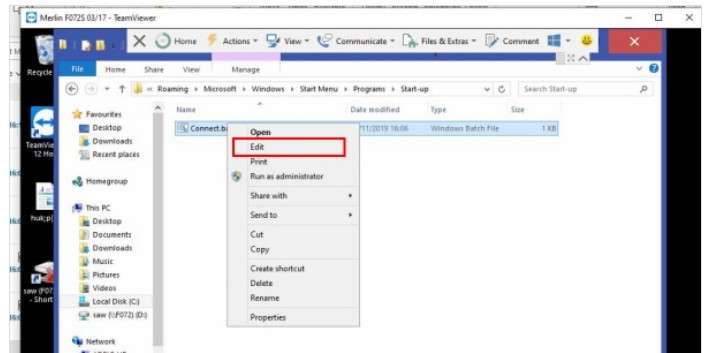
Merlin F0725 03/17 - TeamViewer

Home Actions View Communicate Files & Extras Comment

Recycle

TeamViewer 12 Ho

hulcp

saw (F07 - Short

File Home Share View Manage

« Roaming › Microsoft › Windows › Start Menu › Programs › Start-up

Search Start-up

Favourites
Desktop
Downloads
Recent places

Homegroup

This PC
Desktop
Documents
Downloads
Music
Pictures
Videos
Local Disk (C:)
saw (\\F072) (D:)

Network

| Name | Date modified | Type | Size |
|---|---|---|---|
| Connect.ba | /11/2019 16:06 | Windows Batch File | 1 KB |

Open
Edit
Print
Run as administrator
Share with
Send to
Cut
Copy
Create shortcut
Delete
Rename
Properties